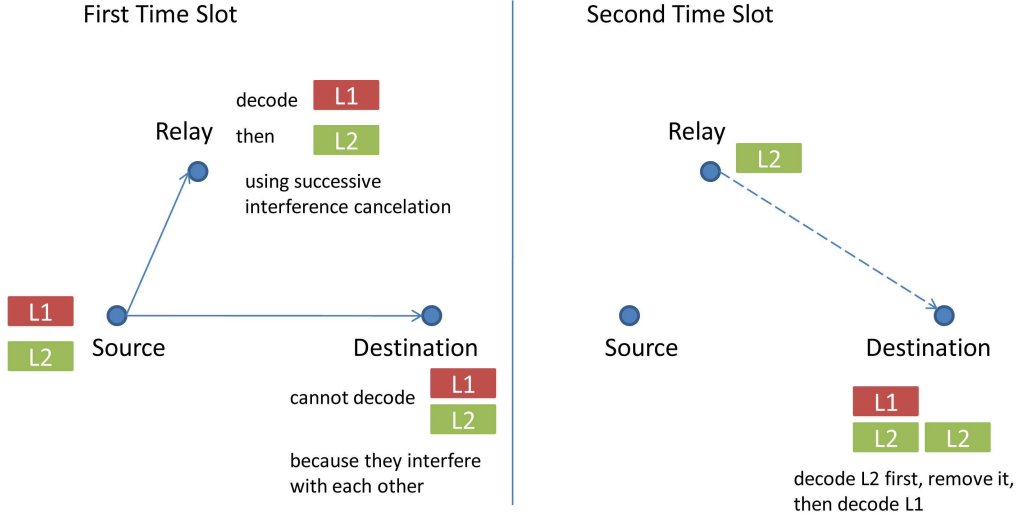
First Time Slot

decode L1

then L2

Relay

using successive interference cancelation

L1

L2

Source

Destination

cannot decode L1

L2

because they interfere with each other

Second Time Slot

Relay

L2

Source

Destination

L1

L2 L2

decode L2 first, remove it, then decode L1